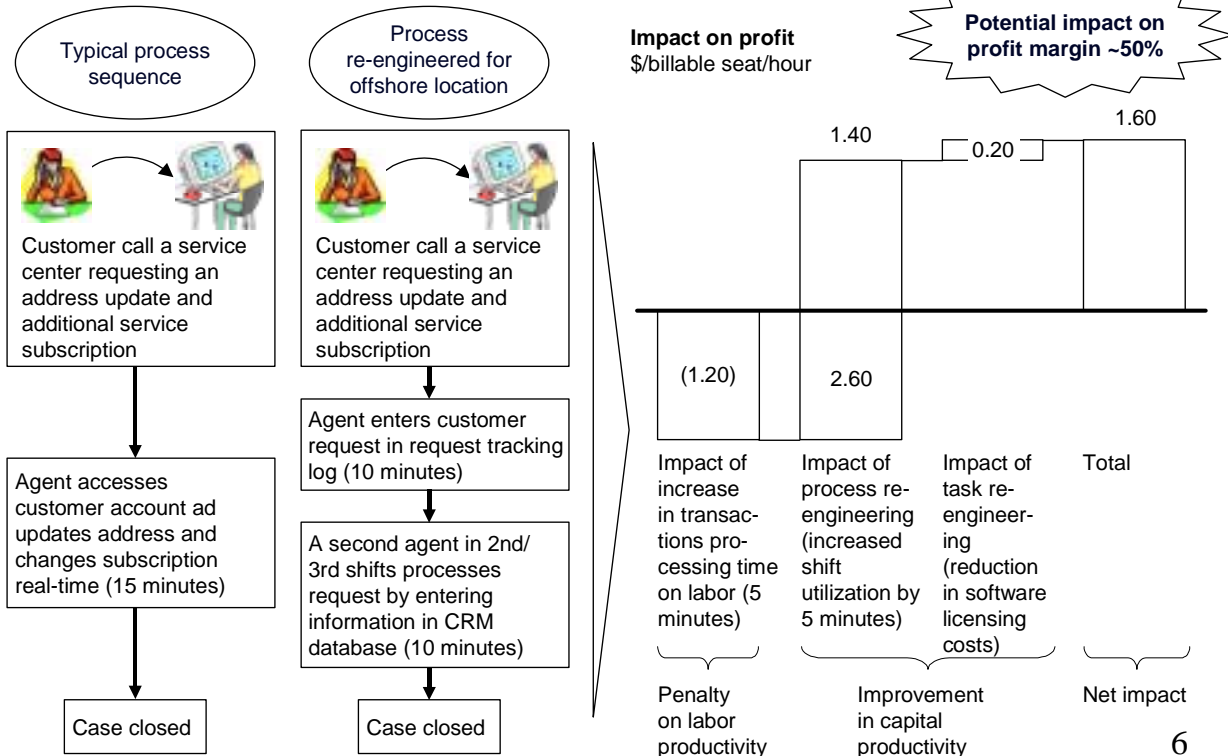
Typical process sequence

Process re-engineered for offshore location

Impact on profit
\$/billable seat/hour

Potential impact on profit margin ~50%

Customer call a service center requesting an address update and additional service subscription

Agent accesses customer account ad updates address and changes subscription real-time (15 minutes)

Case closed

Customer call a service center requesting an address update and additional service subscription

Agent enters customer request in request tracking log (10 minutes)

A second agent in 2nd/3rd shifts processes request by entering information in CRM database (10 minutes)

Case closed

1.40

0.20

1.60

(1.20)

2.60

Impact of increase in transactions processing time on labor (5 minutes)

Impact of process reengineering (increased shift utilization by 5 minutes)

Impact of task reengineering (reduction in software licensing costs)

Total

Penalty on labor productivity

Improvement in capital productivity

Net impact

6